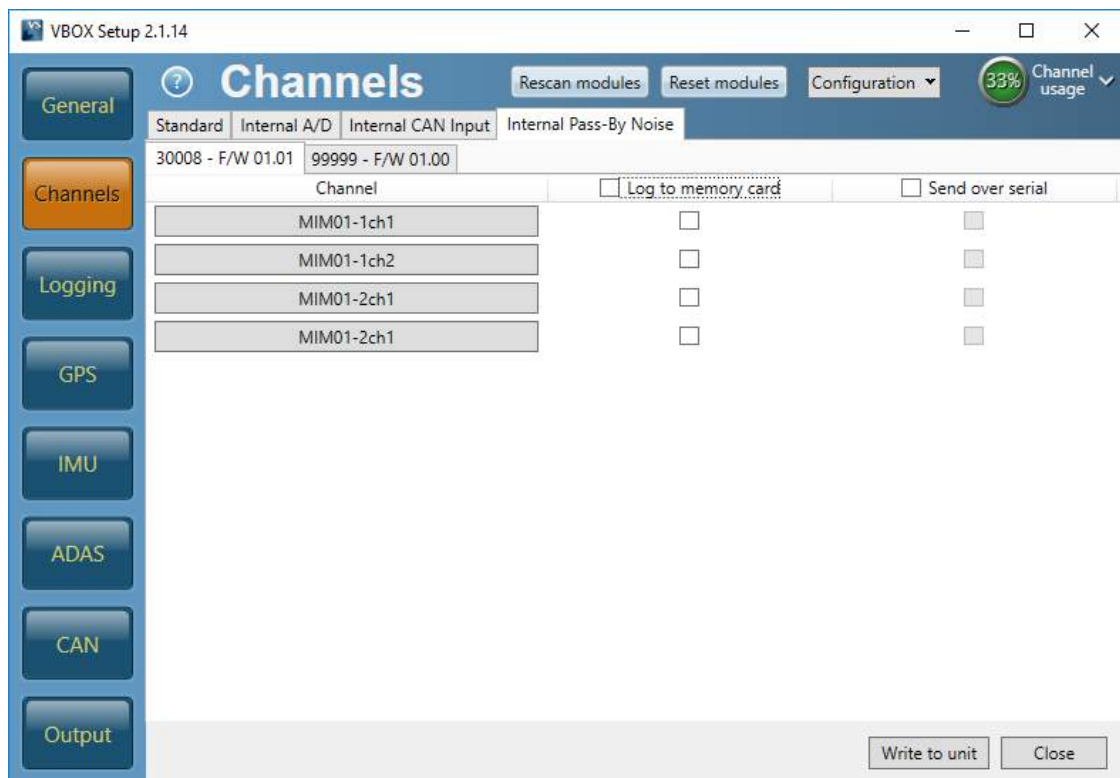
VBOX Setup 2.1.14

General
Channels
Logging
GPS
IMU
ADAS
CAN
Output

? Channels
Rescan modules
Reset modules
Configuration
33%
Channel usage

Standard | Internal A/D | Internal CAN Input | Internal Pass-By Noise

30008 - F/W 01.01 | 99999 - F/W 01.00

| Channel | Log to memory card | Send over serial |
|---|---|---|
| MIM01-1ch1 | | |
| MIM01-1ch2 | | |
| MIM01-2ch1 | | |
| MIM01-2ch1 | | |

Write to unit
Close